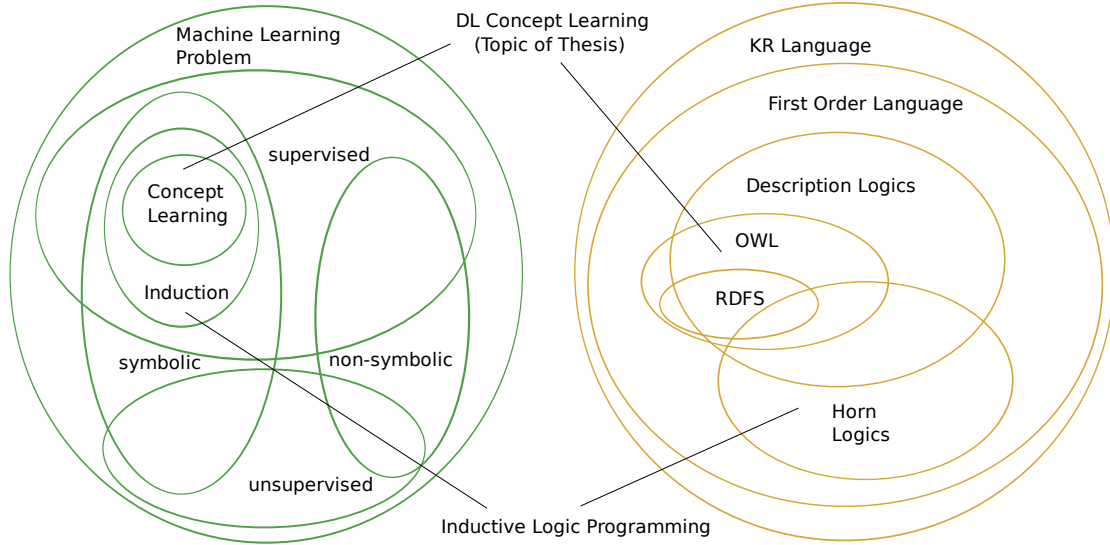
Machine Learning Problem

DL Concept Learning (Topic of Thesis)

KR Language

First Order Language

supervised

Concept Learning

Description Logics

OWL

RDFS

Induction

symbolic

non-symbolic

Horn Logics

unsupervised

Inductive Logic Programming